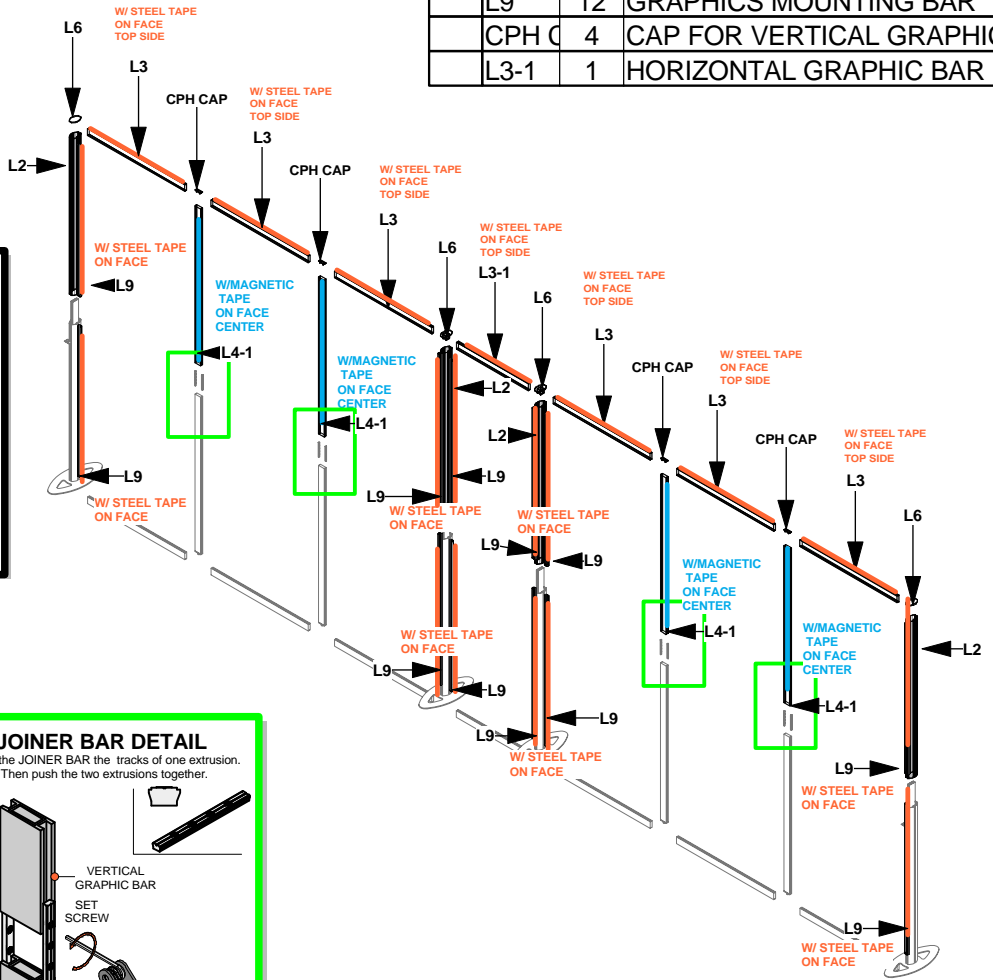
| L9 | 12 | GRAPHICS MOUNTING BAR |
|---|---|---|
| CPH C | 4 | CAP FOR VERTICAL GRAPHIC |
| L3-1 | 1 | HORIZONTAL GRAPHIC BAR |

W/ STEEL TAPE ON FACE TOP SIDE

L6

L3

L2

CPH CAP

W/ STEEL TAPE ON FACE TOP SIDE

L3

CPH CAP

W/ STEEL TAPE ON FACE TOP SIDE

L3

W/ STEEL TAPE ON FACE TOP SIDE

L6

L3-1

W/ STEEL TAPE ON FACE

L9

W/MAGNETIC TAPE ON FACE CENTER

L4-1

W/MAGNETIC TAPE ON FACE CENTER

L4-1

L6

W/ STEEL TAPE ON FACE TOP SIDE

L3

L2

L2

CPH CAP

W/ STEEL TAPE ON FACE TOP SIDE

L3

CPH CAP

W/ STEEL TAPE ON FACE TOP SIDE

L3

L9

W/ STEEL TAPE ON FACE

L9

L9

W/ STEEL TAPE ON FACE

W/ STEEL TAPE ON FACE

L9

L9

L6

W/MAGNETIC TAPE ON FACE CENTER

L4-1

W/MAGNETIC TAPE ON FACE CENTER

L2

L4-1

W/ STEEL TAPE ON FACE

L9

L9

L9

L9

W/ STEEL TAPE ON FACE

L9

W/ STEEL TAPE ON FACE

L9

W/ STEEL TAPE ON FACE

JOINER BAR DETAIL

the JOINER BAR the tracks of one extrusion. Then push the two extrusions together.

VERTICAL GRAPHIC BAR

SET SCREW